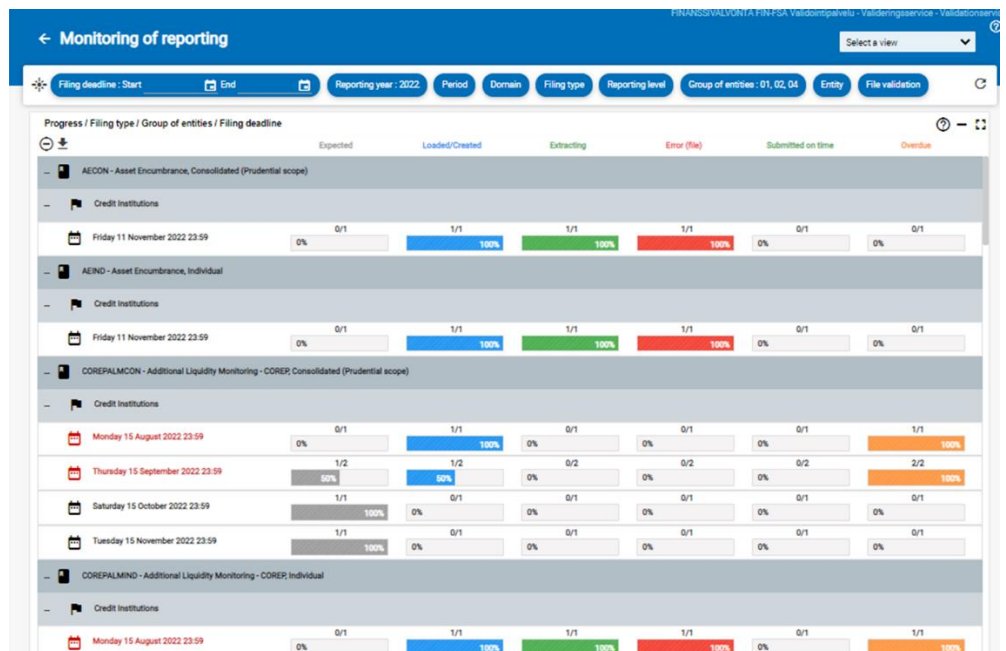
FINANSSIVALVONTA FIN-FSA Validointipalvelu - Valideringsservice - Validationserv

← Monitoring of reporting

Select a view

Filing deadline : Start  End  Reporting year : 2022  Period  Domain  Filing type  Reporting level  Group of entities : 01, 02, 04  Entity  File validation

Progress / Filing type / Group of entities / Filing deadline

| | Expected | Loaded/Created | Extracting | Error (file) | Submitted on time | Overdue |
|---|---|---|---|---|---|---|
| AECON - Asset Encumbrance, Consolidated (Prudential scope) | | | | | | |
| Credit Institutions | | | | | | |
| Friday 11 November 2022 23:59 | 0/1 0% | 1/1 100% | 1/1 100% | 1/1 100% | 0/1 0% | 0/1 0% |
| AEIND - Asset Encumbrance, Individual | | | | | | |
| Credit Institutions | | | | | | |
| Friday 11 November 2022 23:59 | 0/1 0% | 1/1 100% | 1/1 100% | 1/1 100% | 0/1 0% | 0/1 0% |
| COREPALMCON - Additional Liquidity Monitoring - COREP, Consolidated (Prudential scope) | | | | | | |
| Credit Institutions | | | | | | |
| Monday 15 August 2022 23:59 | 0/1 0% | 1/1 100% | 0/1 0% | 0/1 0% | 0/1 0% | 1/1 100% |
| Thursday 15 September 2022 23:59 | 1/2 50% | 1/2 50% | 0/2 0% | 0/2 0% | 0/2 0% | 2/2 100% |
| Saturday 15 October 2022 23:59 | 1/1 100% | 0/1 0% | 0/1 0% | 0/1 0% | 0/1 0% | 0/1 0% |
| Tuesday 15 November 2022 23:59 | 1/1 100% | 0/1 0% | 0/1 0% | 0/1 0% | 0/1 0% | 0/1 0% |
| COREPALMIND - Additional Liquidity Monitoring - COREP, Individual | | | | | | |
| Credit Institutions | | | | | | |
| Monday 15 August 2022 23:59 | 0/1 | 1/1 | 1/1 | 1/1 | 0/1 | 1/1 |